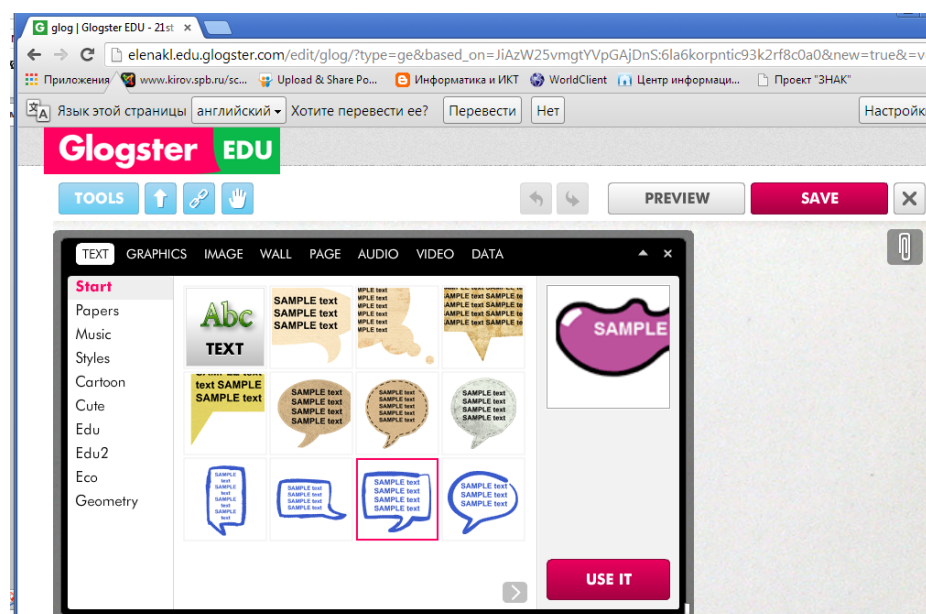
glog | Glogster EDU - 21st ×

elenakl.edu.glogster.com/edit/glog/?type=ge&based_on=JiAzW25vmgtYVpGAjDnS:6la6korpntic93k2rf8c0a0&new=true&=v

Приложения www.kirov.spb.ru/sc... Upload & Share Po... Информатика и ИКТ WorldClient Центр информаци... Проект "ЗНАК"

Язык этой страницы английский Хотите перевести ее? Перевести Нет Настройк

Glogster EDU

TOOLS

PREVIEW SAVE ×

TEXT GRAPHICS IMAGE WALL PAGE AUDIO VIDEO DATA

Start
Papers
Music
Styles
Cartoon
Cute
Edu
Edu2
Eco
Geometry

Abc TEXT

SAMPLE text SAMPLE text SAMPLE text

SAMPLE text SAMPLE text SAMPLE text SAMPLE text SAMPLE text SAMPLE text SAMPLE text

SAMPLE text SAMPLE text SAMPLE text SAMPLE text

text SAMPLE SAMPLE text

SAMPLE text SAMPLE text SAMPLE text SAMPLE text

SAMPLE text SAMPLE text SAMPLE text SAMPLE text SAMPLE text

SAMPLE text SAMPLE text SAMPLE text SAMPLE text

SAMPLE text SAMPLE text SAMPLE text SAMPLE text SAMPLE text SAMPLE text

SAMPLE text SAMPLE text SAMPLE text SAMPLE text

SAMPLE text SAMPLE text SAMPLE text SAMPLE text

SAMPLE text SAMPLE text SAMPLE text

SAMPLE

USE IT